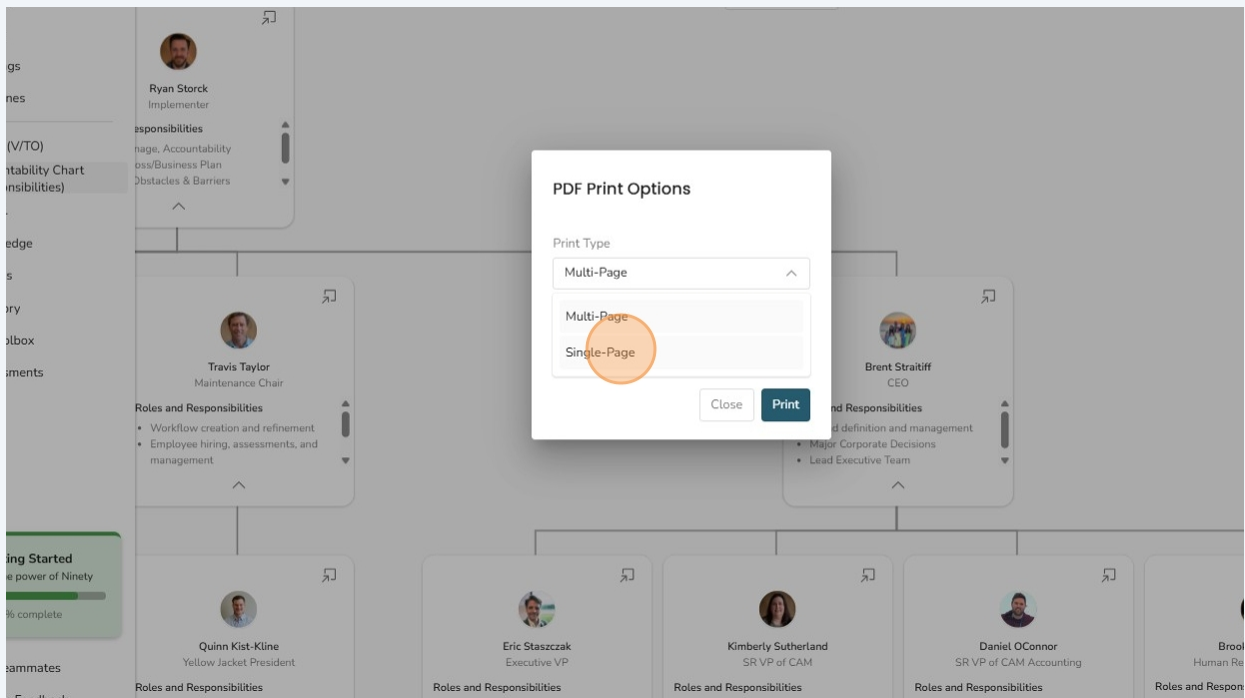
gs
nes
(V/TO)
ntability Chart
nsibilities)
edge
s
ory
olbox
sments

ing Started
e power of Ninety
% complete

eammates

Ryan Storck
Implementer
esponsibilities
nage, Accountability
oss/Business Plan
Obstacles & Barriers

Travis Taylor
Maintenance Chair
Roles and Responsibilities
• Workflow creation and refinement
• Employee hiring, assessments, and management

Brent Straitiff
CEO
nd Responsibilities
d definition and management
• Major Corporate Decisions
• Lead Executive Team

PDF Print Options
Print Type
Multi-Page
Multi-Page
Single-Page
Close
Print

Quinn Kist-Kline
Yellow Jacket President
Roles and Responsibilities

Eric Staszczak
Executive VP
Roles and Responsibilities

Kimberly Sutherland
SR VP of CAM
Roles and Responsibilities

Daniel OConnor
SR VP of CAM Accounting
Roles and Responsibilities

Broo
Human Re
Roles and Respon